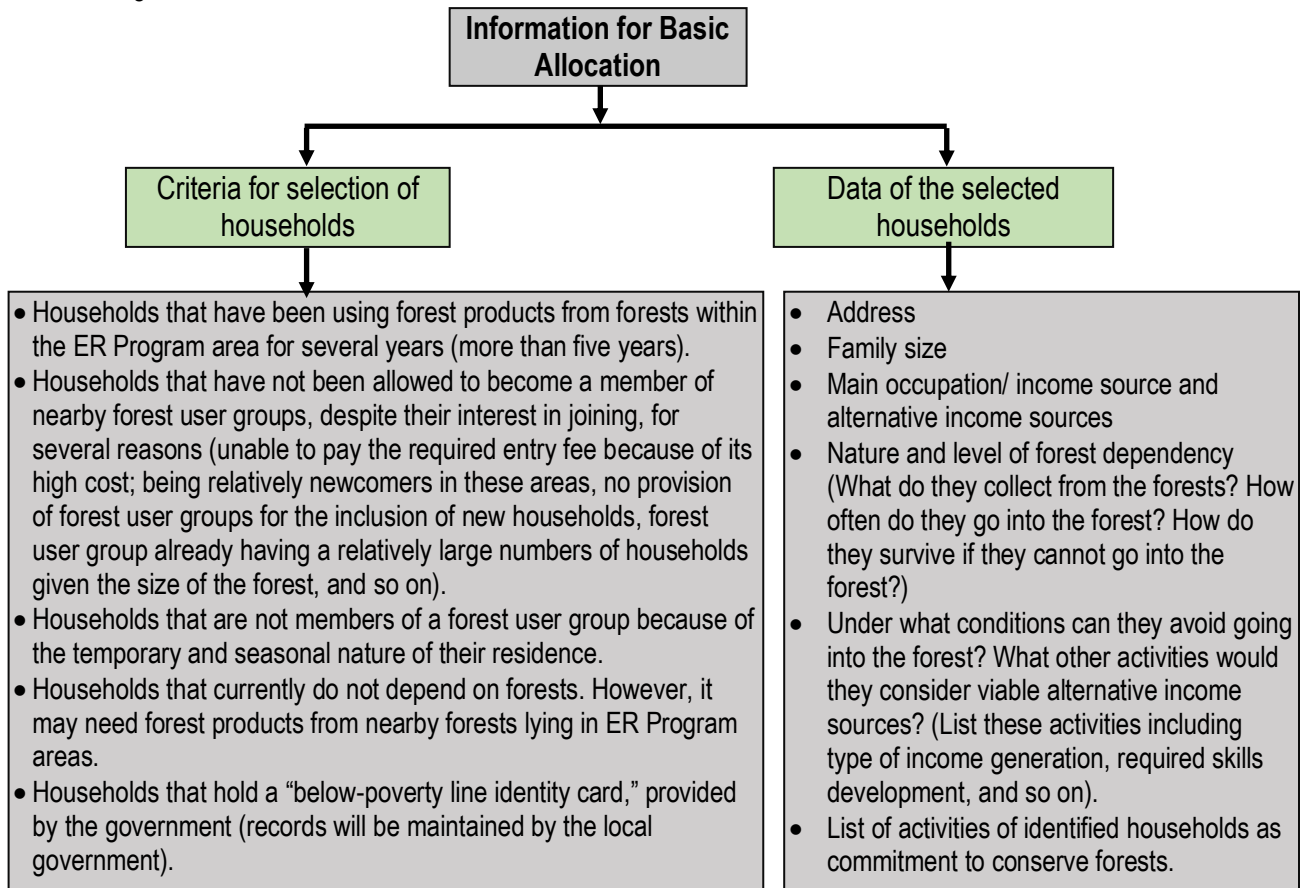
Information for Basic Allocation

Criteria for selection of households

Data of the selected households

- Households that have been using forest products from forests within the ER Program area for several years (more than five years).
- Households that have not been allowed to become a member of nearby forest user groups, despite their interest in joining, for several reasons (unable to pay the required entry fee because of its high cost; being relatively newcomers in these areas, no provision of forest user groups for the inclusion of new households, forest user group already having a relatively large numbers of households given the size of the forest, and so on).
- Households that are not members of a forest user group because of the temporary and seasonal nature of their residence.
- Households that currently do not depend on forests. However, it may need forest products from nearby forests lying in ER Program areas.
- Households that hold a "below-poverty line identity card," provided by the government (records will be maintained by the local government).

- Address
- Family size
- Main occupation/ income source and alternative income sources
- Nature and level of forest dependency (What do they collect from the forests? How often do they go into the forest? How do they survive if they cannot go into the forest?)
- Under what conditions can they avoid going into the forest? What other activities would they consider viable alternative income sources? (List these activities including type of income generation, required skills development, and so on).
- List of activities of identified households as commitment to conserve forests.